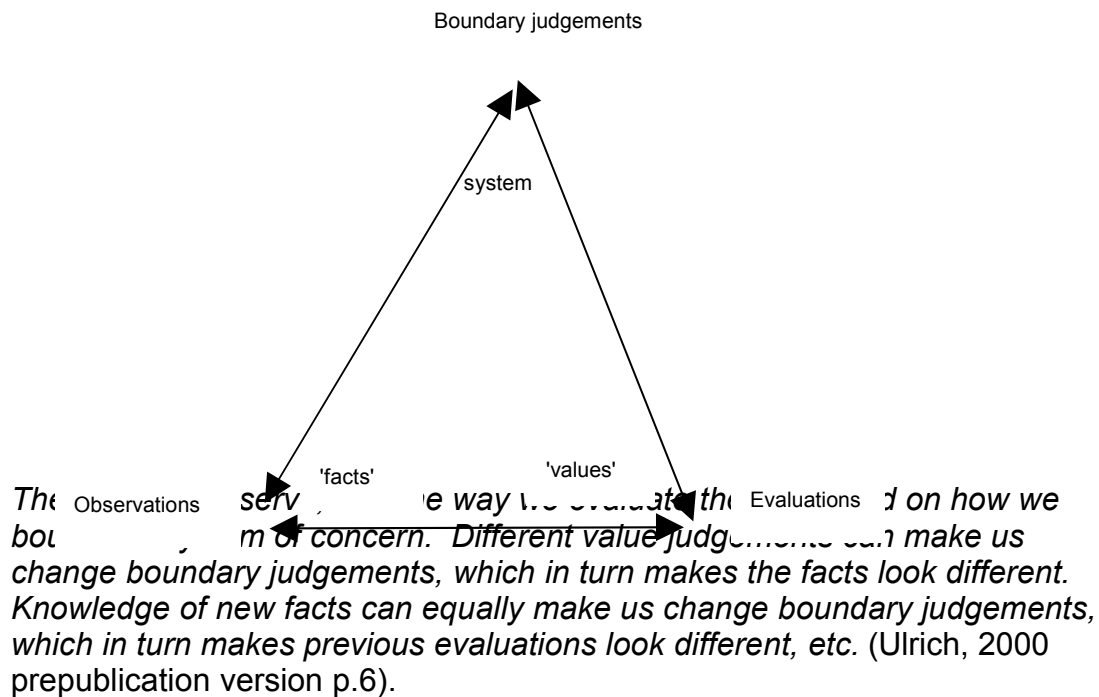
Boundary judgements

system

'facts'

'values'

Observations

Evaluations

*The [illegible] serv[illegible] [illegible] e way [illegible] evaluate the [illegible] d on how we bou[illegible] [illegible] m of concern. Different value judge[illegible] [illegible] make us change boundary judgements, which in turn makes the facts look different. Knowledge of new facts can equally make us change boundary judgements, which in turn makes previous evaluations look different, etc.* (Ulrich, 2000 prepublication version p.6).